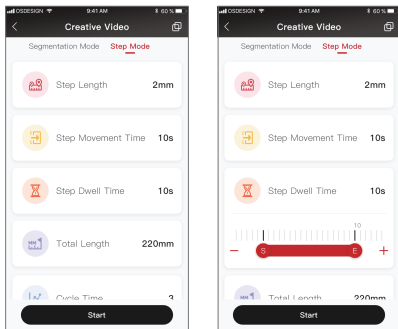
OSDESIGN 9:41 AM 60 %

Creative Video

Segmentation Mode Step Mode

Step Length 2mm

Step Movement Time 10s

Step Dwell Time 10s

Total Length 220mm

Cycle Time 3

Start

OSDESIGN 9:41 AM 60 %

Creative Video

Segmentation Mode Step Mode

Step Length 2mm

Step Movement Time 10s

Step Dwell Time 10s

10

−

S

E

+

Total Length 220mm

Start